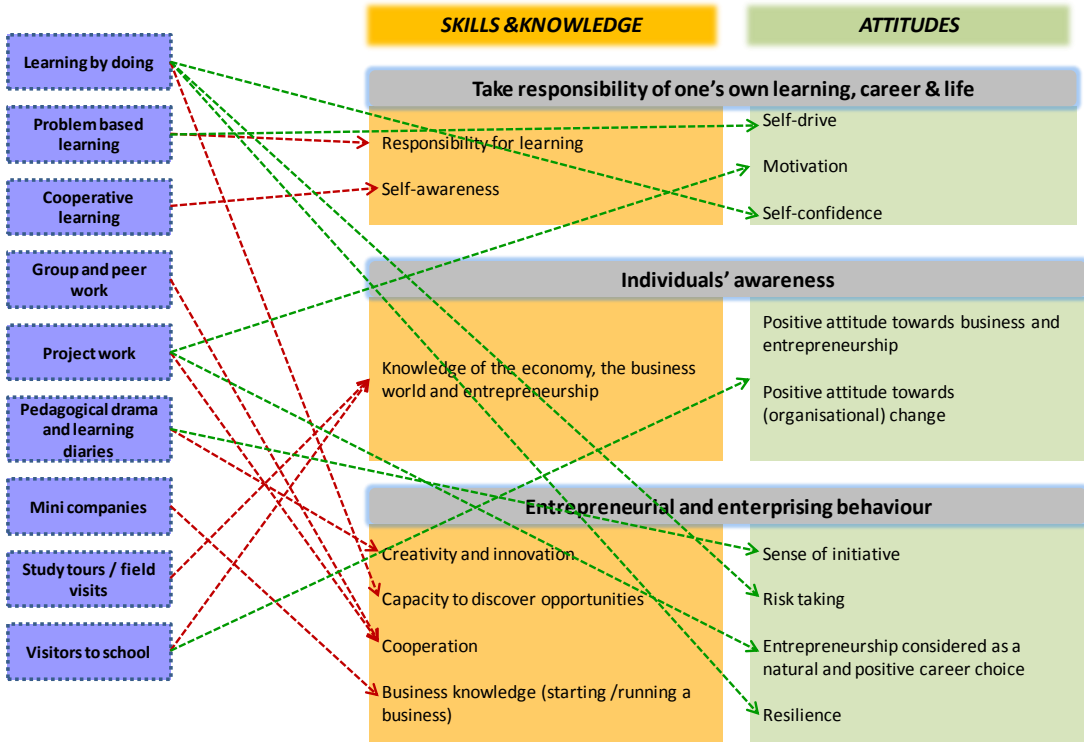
Learning by doing

Problem based learning

Cooperative learning

Group and peer work

Project work

Pedagogical drama and learning diaries

Mini companies

Study tours / field visits

Visitors to school

SKILLS &KNOWLEDGE

ATTITUDES

Take responsibility of one's own learning, career & life

Responsibility for learning

Self-awareness

Self-drive

Motivation

Self-confidence

Individuals' awareness

Knowledge of the economy, the business world and entrepreneurship

Positive attitude towards business and entrepreneurship

Positive attitude towards (organisational) change

Entrepreneurial and enterprising behaviour

Creativity and innovation

Capacity to discover opportunities

Cooperation

Business knowledge (starting /running a business)

Sense of initiative

Risk taking

Entrepreneurship considered as a natural and positive career choice

Resilience